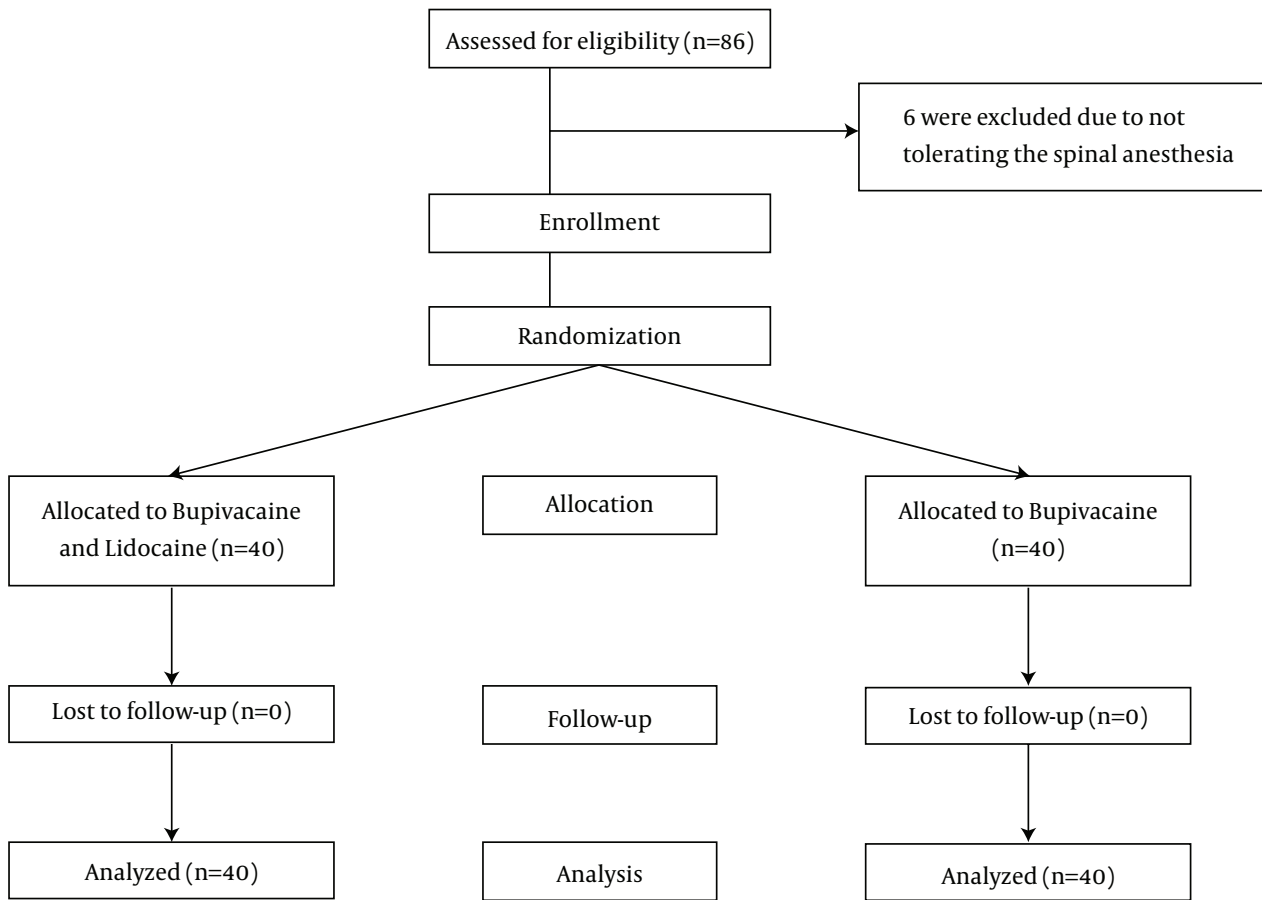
Assessed for eligibility (n=86)

6 were excluded due to not tolerating the spinal anesthesia

Enrollment

Randomization

Allocated to Bupivacaine and Lidocaine (n=40)

Allocation

Allocated to Bupivacaine (n=40)

Lost to follow-up (n=0)

Follow-up

Lost to follow-up (n=0)

Analyzed (n=40)

Analysis

Analyzed (n=40)